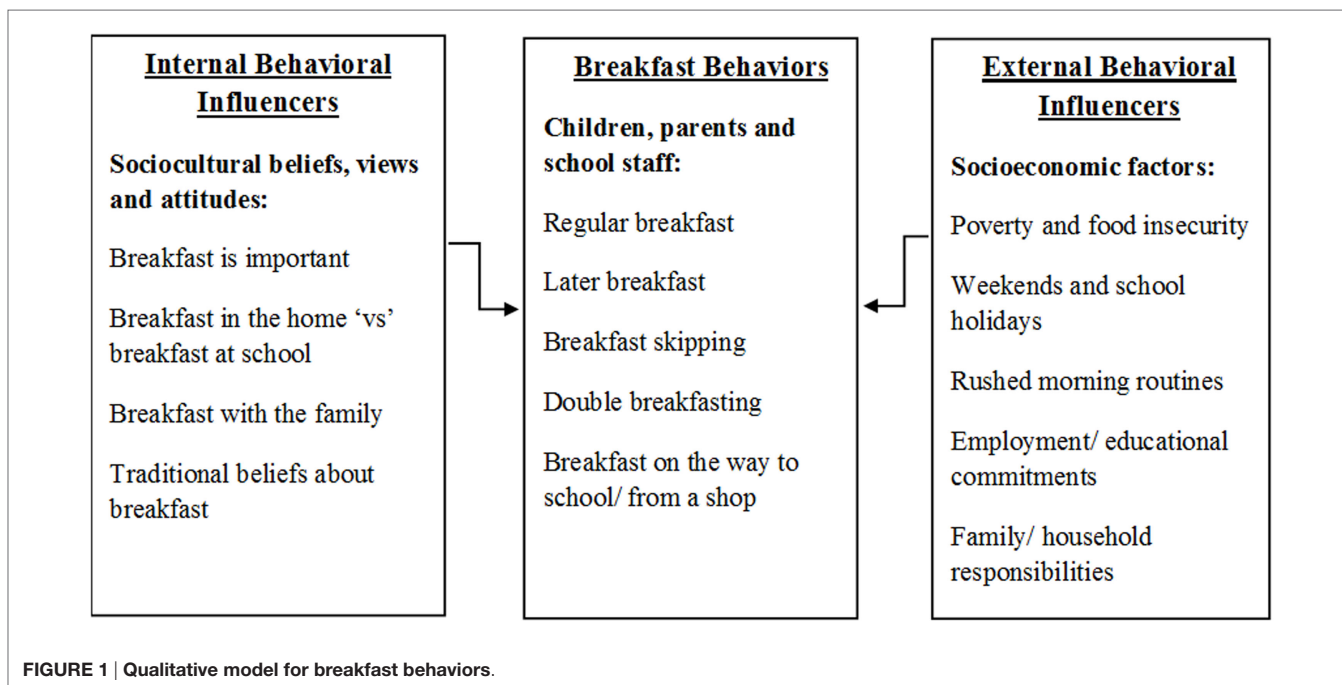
Internal Behavioral Influencers

Sociocultural beliefs, views and attitudes:

Breakfast is important

Breakfast in the home 'vs' breakfast at school

Breakfast with the family

Traditional beliefs about breakfast

Breakfast Behaviors

Children, parents and school staff:

Regular breakfast

Later breakfast

Breakfast skipping

Double breakfasting

Breakfast on the way to school/ from a shop

External Behavioral Influencers

Socioeconomic factors:

Poverty and food insecurity

Weekends and school holidays

Rushed morning routines

Employment/ educational commitments

Family/ household responsibilities

FIGURE 1 | Qualitative model for breakfast behaviors.